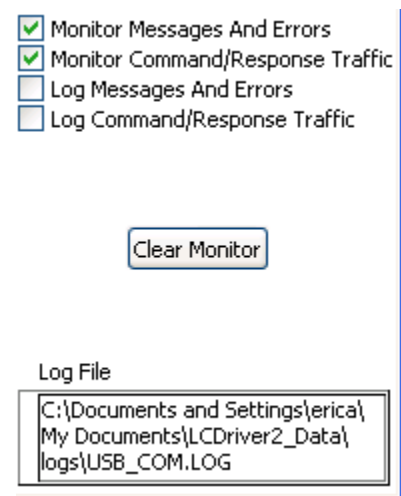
Monitor Messages And Errors
Monitor Command/Response Traffic
Log Messages And Errors
Log Command/Response Traffic

Clear Monitor

Log File

C:\Documents and Settings\erica\
My Documents\LCDriver2_Data\
logs\USB_COM.LOG